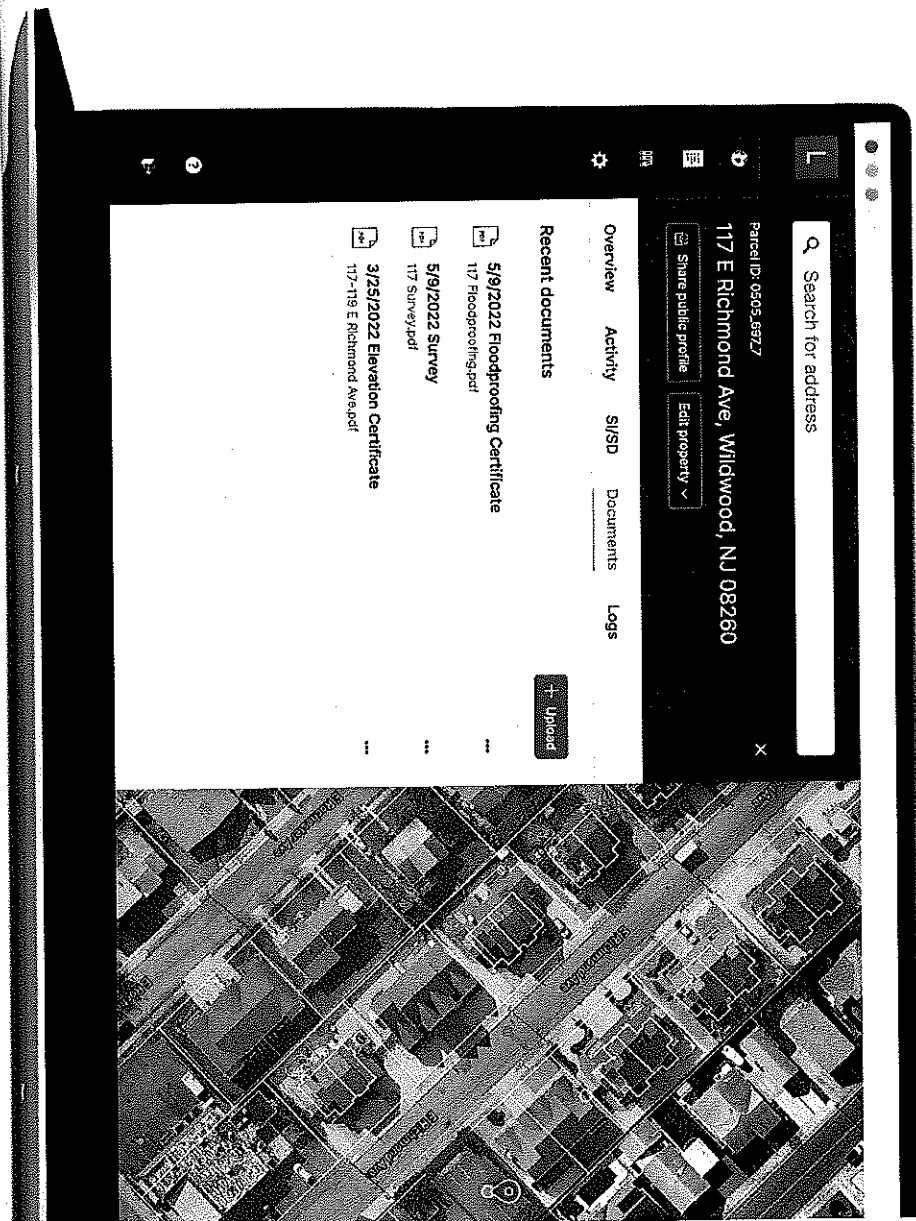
L

Search for address

Parcel ID: 0505_6927

117 E Richmond Ave, Wildwood, NJ 08260

Share public profile

Edit property

Overview

Activity

SI/SD

Documents

Logs

Recent documents

+ Upload

5/9/2022 Floodproofing Certificate
117 Floodproofing.pdf

5/9/2022 Survey
117 Survey.pdf

3/25/2022 Elevation Certificate
117-119 E Richmond Ave.pdf